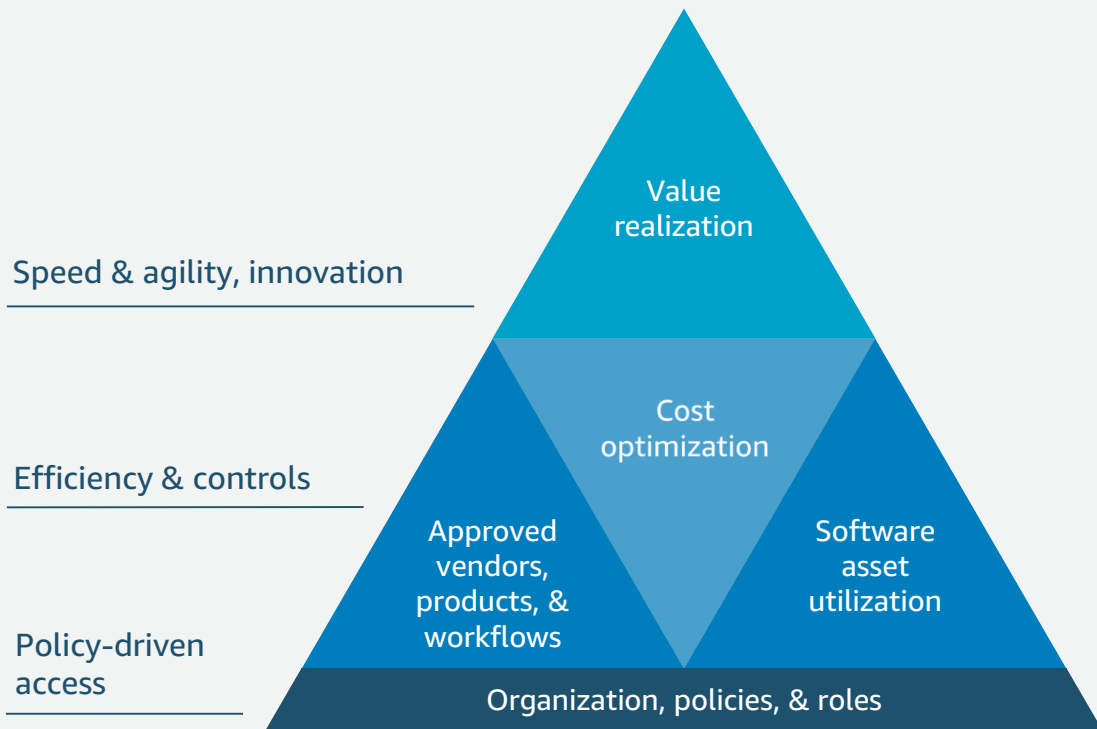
Value realization

Speed & agility, innovation

Cost optimization

Efficiency & controls

Approved vendors, products, & workflows

Software asset utilization

Policy-driven access

Organization, policies, & roles